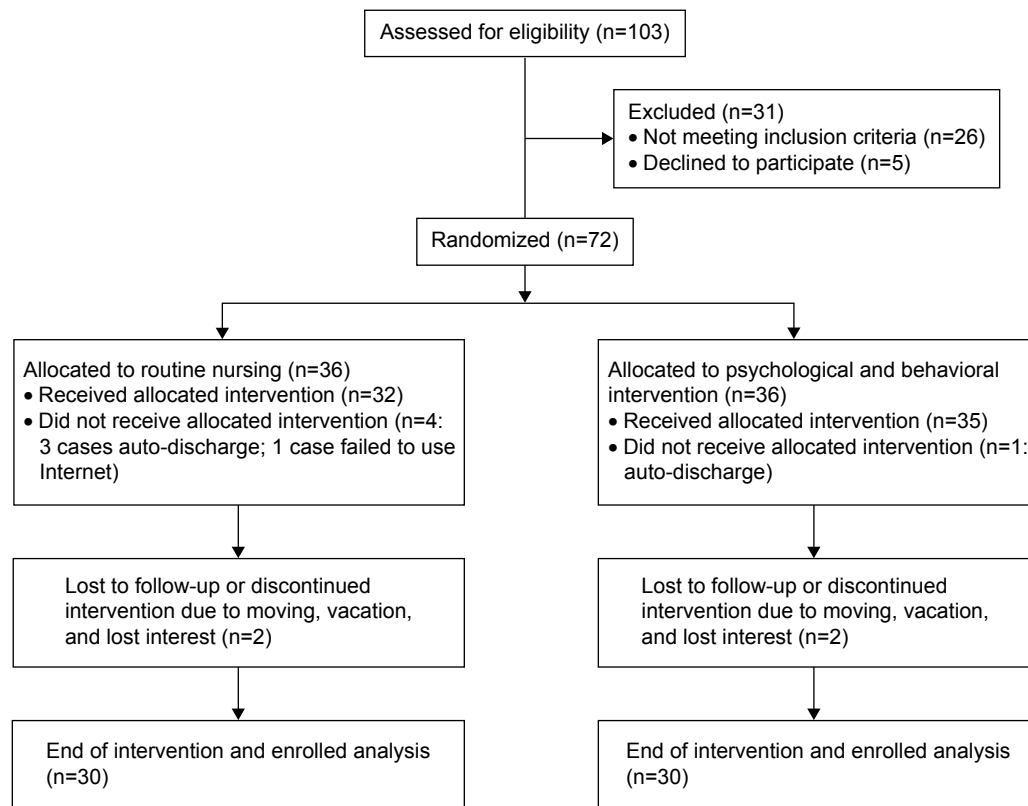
Assessed for eligibility (n=103)

Excluded (n=31)
• Not meeting inclusion criteria (n=26)
• Declined to participate (n=5)

Randomized (n=72)

Allocated to routine nursing (n=36)
• Received allocated intervention (n=32)
• Did not receive allocated intervention (n=4: 3 cases auto-discharge; 1 case failed to use Internet)

Lost to follow-up or discontinued intervention due to moving, vacation, and lost interest (n=2)

End of intervention and enrolled analysis (n=30)

Allocated to psychological and behavioral intervention (n=36)
• Received allocated intervention (n=35)
• Did not receive allocated intervention (n=1: auto-discharge)

Lost to follow-up or discontinued intervention due to moving, vacation, and lost interest (n=2)

End of intervention and enrolled analysis (n=30)